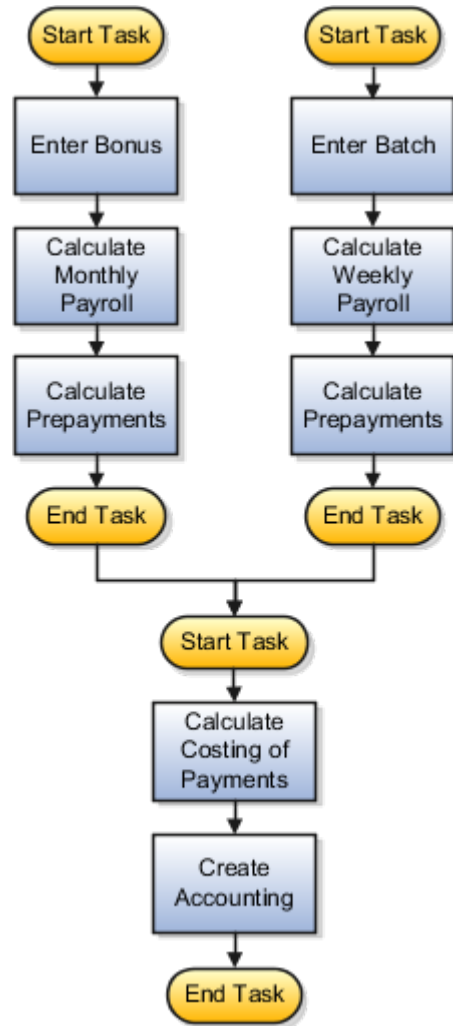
Start Task

Enter Bonus

Calculate Monthly Payroll

Calculate Prepayments

End Task

Start Task

Enter Batch

Calculate Weekly Payroll

Calculate Prepayments

End Task

Start Task

Calculate Costing of Payments

Create Accounting

End Task